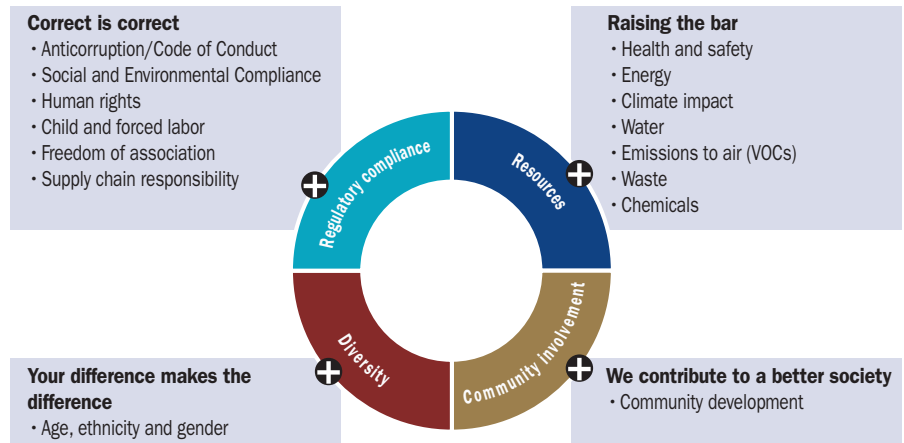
Correct is correct
• Anticorruption/Code of Conduct
• Social and Environmental Compliance
• Human rights
• Child and forced labor
• Freedom of association
• Supply chain responsibility

Raising the bar
• Health and safety
• Energy
• Climate impact
• Water
• Emissions to air (VOCs)
• Waste
• Chemicals

Regulatory compliance

Resources

Diversity

Community involvement

Your difference makes the difference
• Age, ethnicity and gender

We contribute to a better society
• Community development